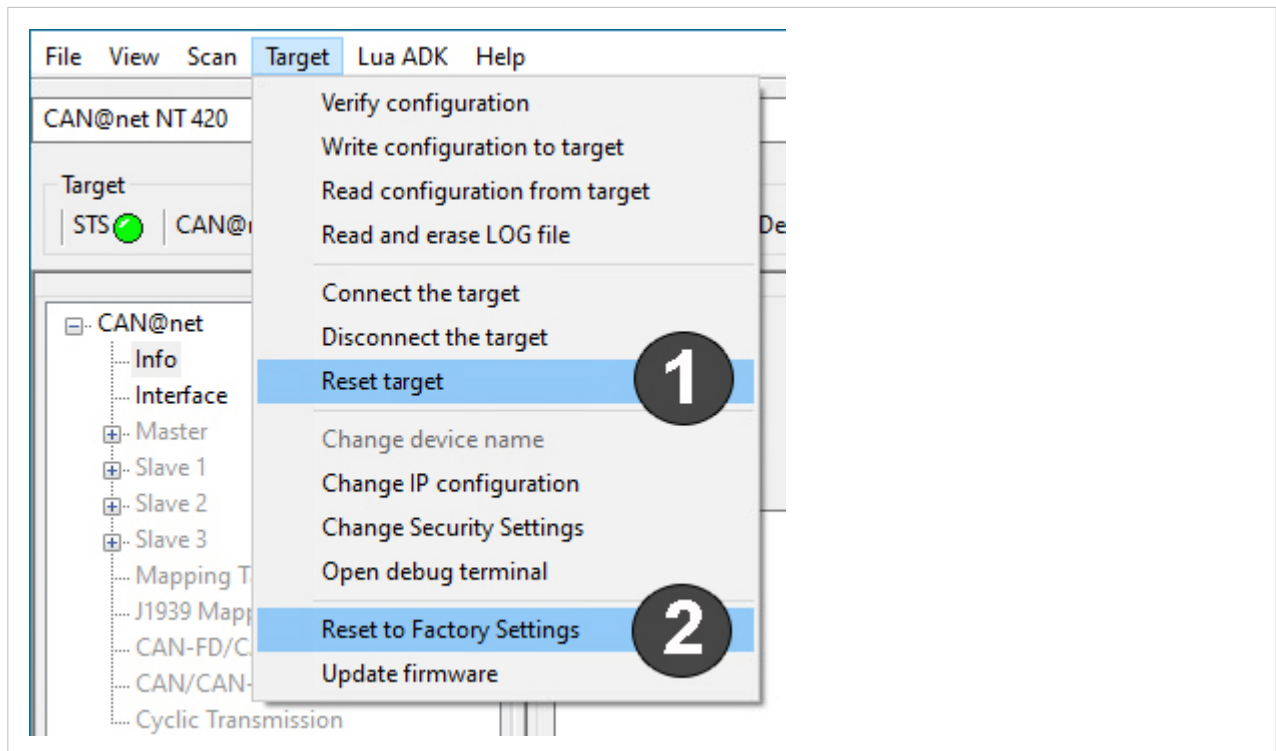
File View Scan Target Lua ADK Help

CAN@net NT 420

Target
STS CAN@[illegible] De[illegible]

CAN@net
Info
Interface
Master
Slave 1
Slave 2
Slave 3
Mapping T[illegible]
J1939 Mapp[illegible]
CAN-FD/C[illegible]
CAN/CAN-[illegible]
Cyclic Transmission

Verify configuration
Write configuration to target
Read configuration from target
Read and erase LOG file
Connect the target
Disconnect the target
Reset target
1
Change device name
Change IP configuration
Change Security Settings
Open debug terminal
Reset to Factory Settings
2
Update firmware